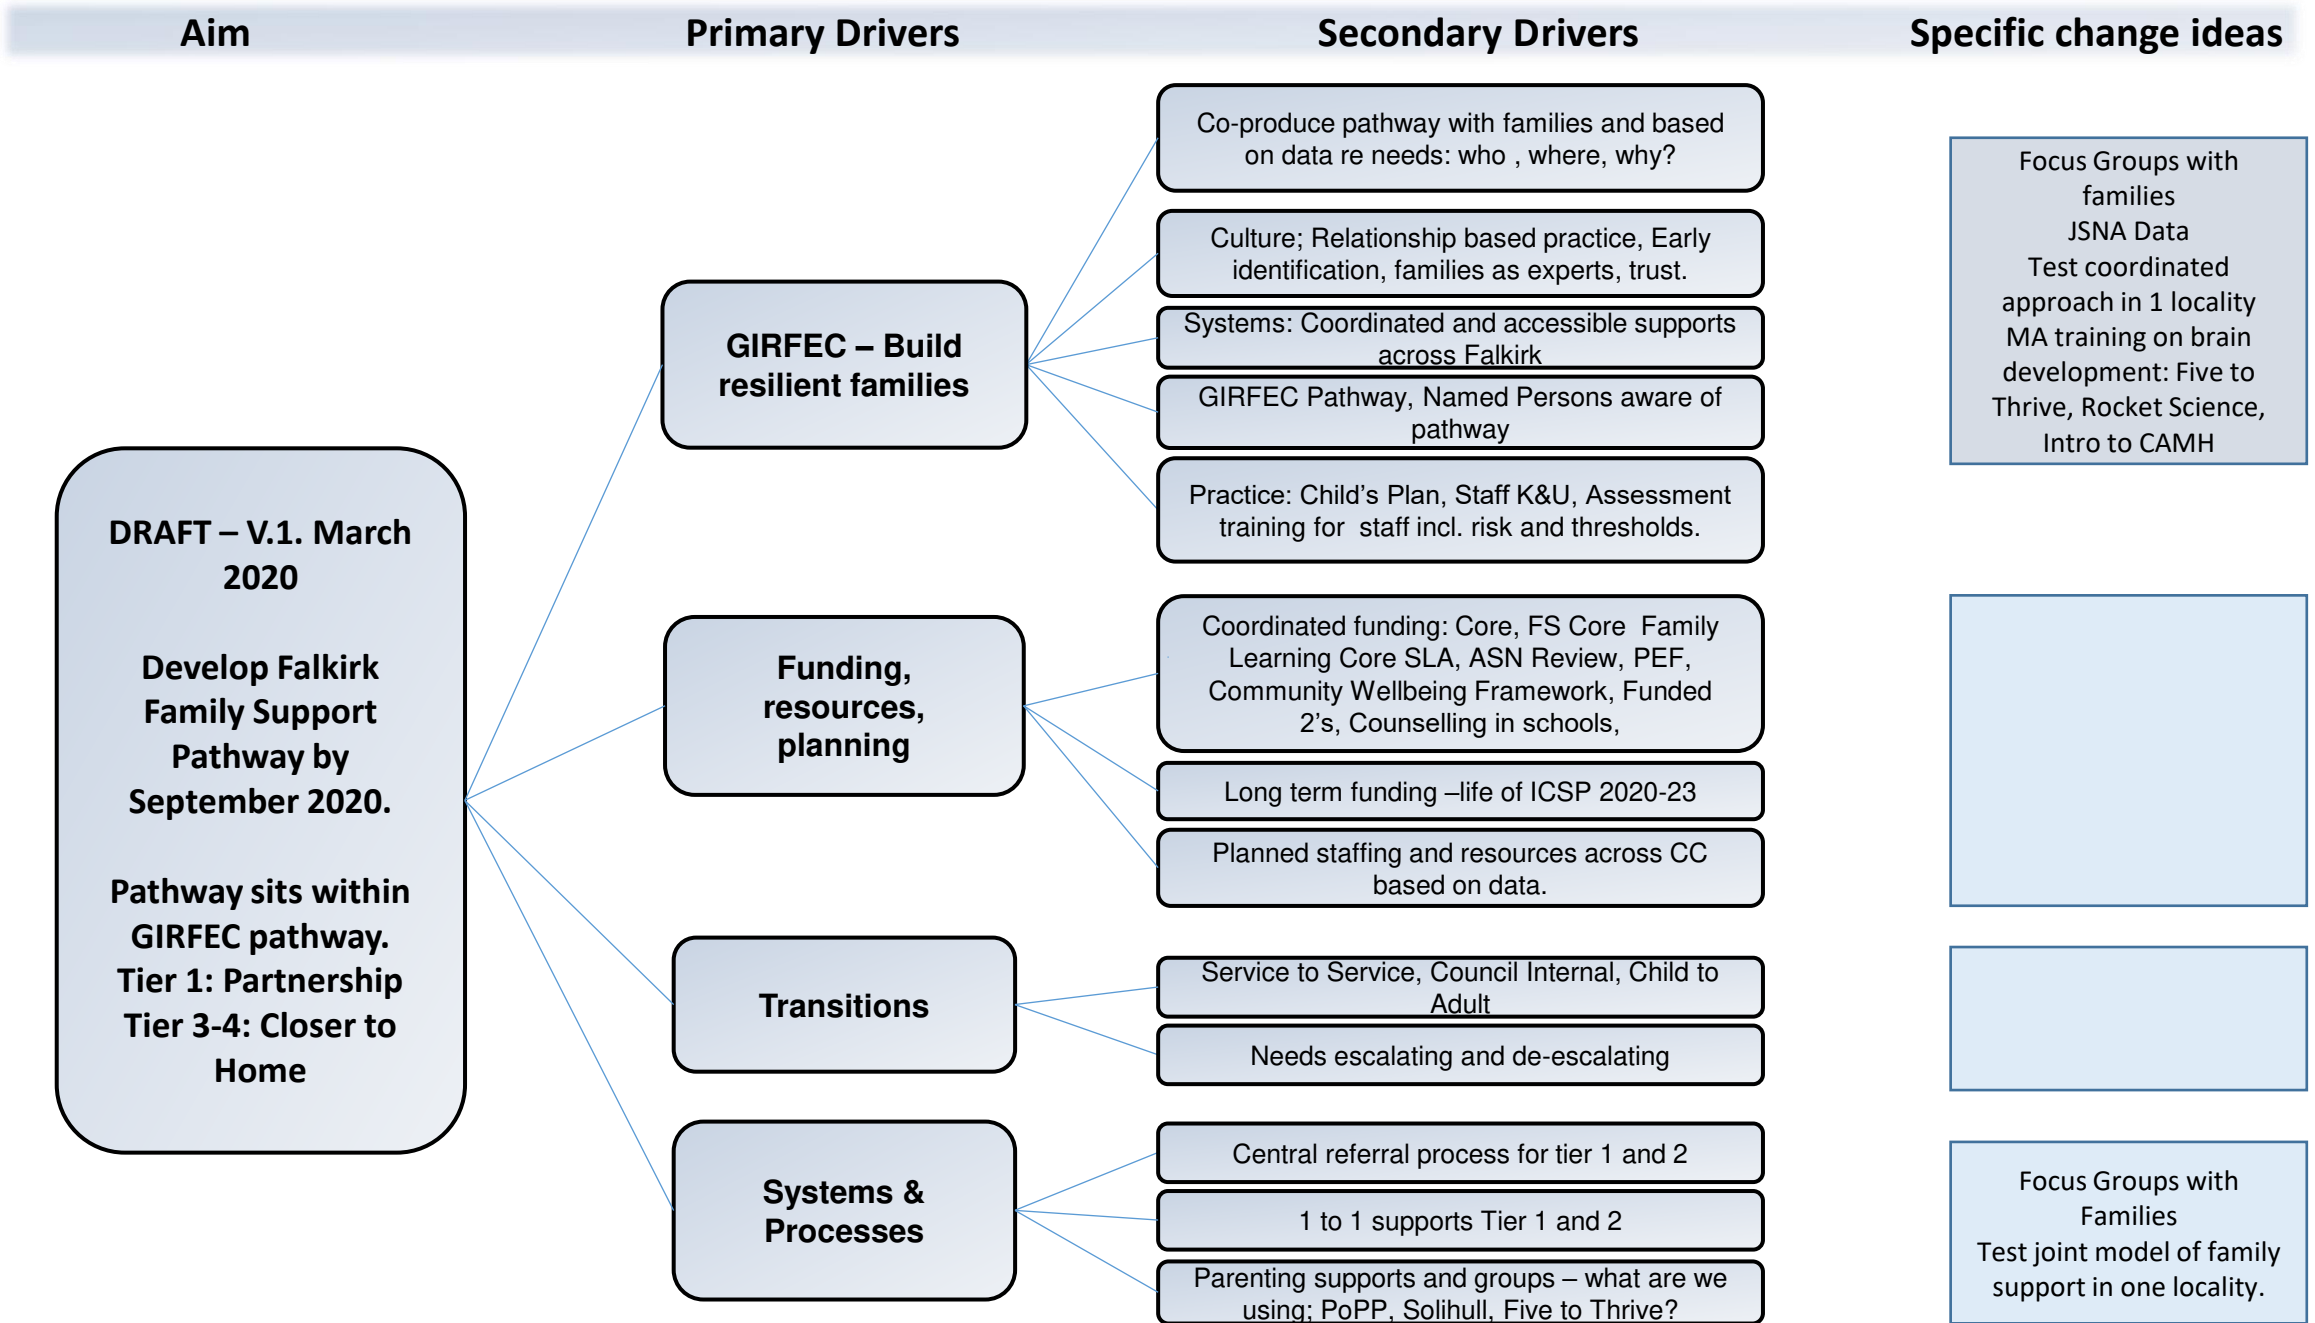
Aim

Primary Drivers

Secondary Drivers

Specific change ideas

DRAFT – V.1. March 2020

Develop Falkirk Family Support Pathway by September 2020.

Pathway sits within GIRFEC pathway. Tier 1: Partnership Tier 3-4: Closer to Home

GIRFEC – Build resilient families

Co-produce pathway with families and based on data re needs: who , where, why?

Culture; Relationship based practice, Early identification, families as experts, trust.

Systems: Coordinated and accessible supports across Falkirk

GIRFEC Pathway, Named Persons aware of pathway

Practice: Child's Plan, Staff K&U, Assessment training for staff incl. risk and thresholds.

Focus Groups with families
JSNA Data
Test coordinated approach in 1 locality
MA training on brain development: Five to Thrive, Rocket Science, Intro to CAMH

Funding, resources, planning

Coordinated funding: Core, FS Core Family Learning Core SLA, ASN Review, PEF, Community Wellbeing Framework, Funded 2's, Counselling in schools,

Long term funding –life of ICSP 2020-23

Planned staffing and resources across CC based on data.

Transitions

Service to Service, Council Internal, Child to Adult

Needs escalating and de-escalating

Systems & Processes

Central referral process for tier 1 and 2

1 to 1 supports Tier 1 and 2

Parenting supports and groups – what are we using; PoPP, Solihull, Five to Thrive?

Focus Groups with Families
Test joint model of family support in one locality.